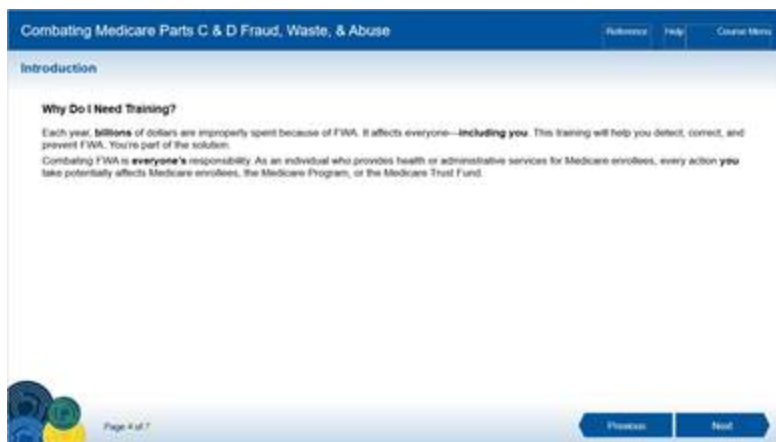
Combating Medicare Parts C & D Fraud, Waste, & Abuse

Reference Help Course Menu

Introduction

Why Do I Need Training?

Each year, billions of dollars are improperly spent because of FWA. It affects everyone—including you. This training will help you detect, correct, and prevent FWA. You're part of the solution.

Combating FWA is everyone's responsibility. As an individual who provides health or administrative services for Medicare enrollees, every action you take potentially affects Medicare enrollees, the Medicare Program, or the Medicare Trust Fund.

Page 4 of 7

Previous Next